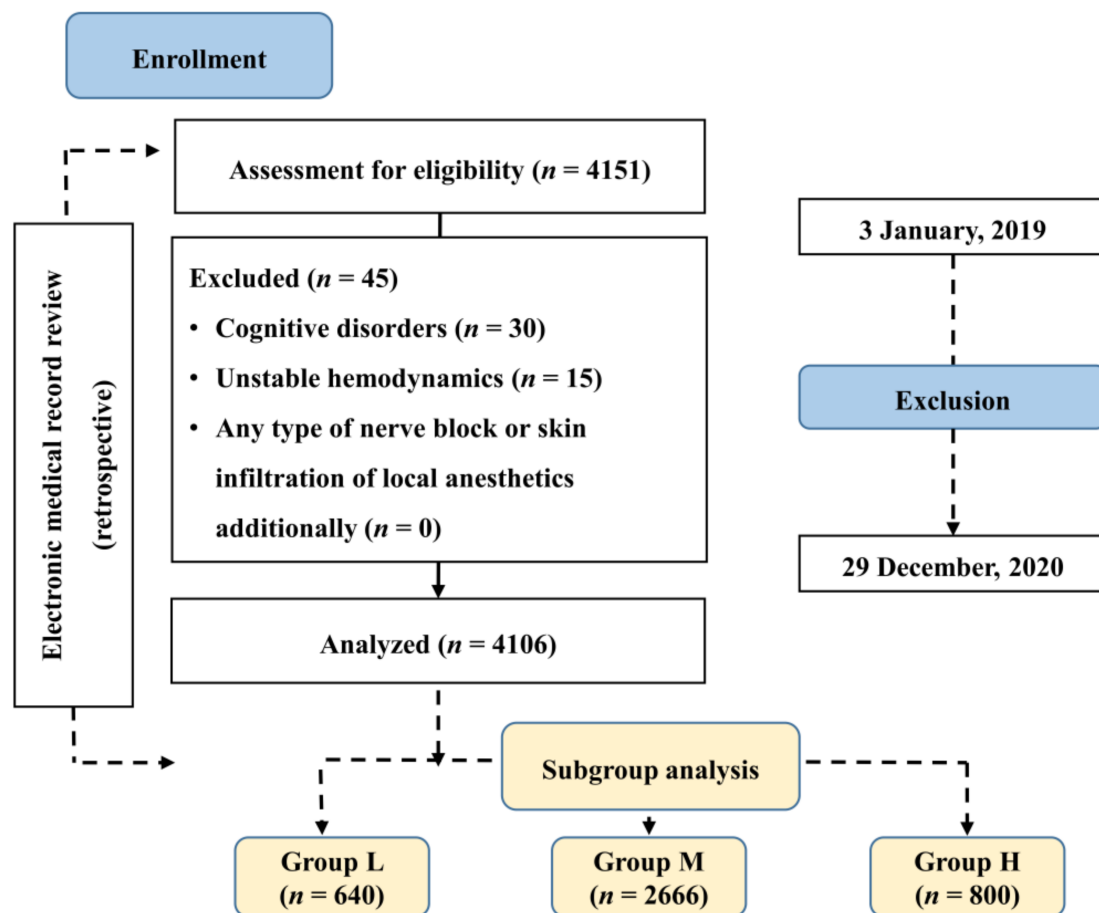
Enrollment

Electronic medical record review (retrospective)

Assessment for eligibility ($n$ = 4151)

Excluded ($n$ = 45)
• Cognitive disorders ($n$ = 30)
• Unstable hemodynamics ($n$ = 15)
• Any type of nerve block or skin infiltration of local anesthetics additionally ($n$ = 0)

Analyzed ($n$ = 4106)

3 January, 2019

Exclusion

29 December, 2020

Subgroup analysis

Group L ($n$ = 640)

Group M ($n$ = 2666)

Group H ($n$ = 800)